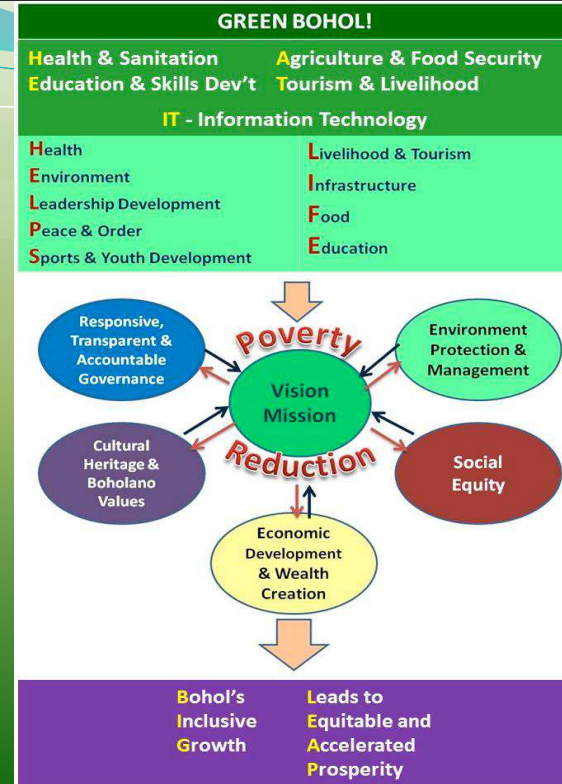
GREEN BOHOL!

Health & Sanitation
Education & Skills Dev't

Agriculture & Food Security
Tourism & Livelihood

IT - Information Technology

Health
Environment
Leadership Development
Peace & Order
Sports & Youth Development

Livelihood & Tourism
Infrastructure
Food
Education

Poverty

Responsive, Transparent & Accountable Governance

Environment Protection & Management

Vision
Mission

Cultural Heritage & Boholano Values

Social Equity

Reduction

Economic Development & Wealth Creation

Bohol's
Inclusive
Growth

Leads to
Equitable and
Accelerated
Prosperity